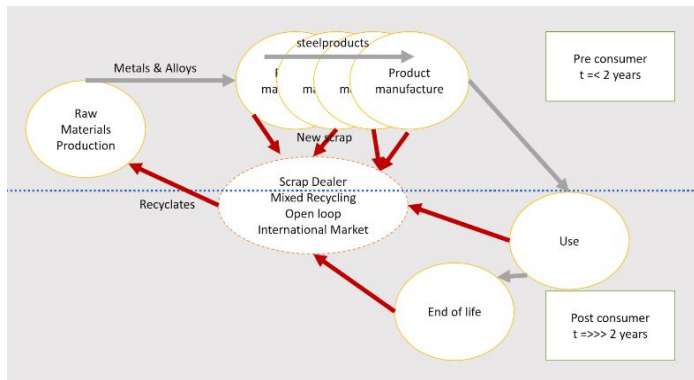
Raw Materials Production

Metals & Alloys

steelproducts

P
ma

ma

ma

Product manufacture

New scrap

Pre consumer
t =< 2 years

Recyclates

Scrap Dealer
Mixed Recycling
Open loop
International Market

Use

End of life

Post consumer
t =>>> 2 years